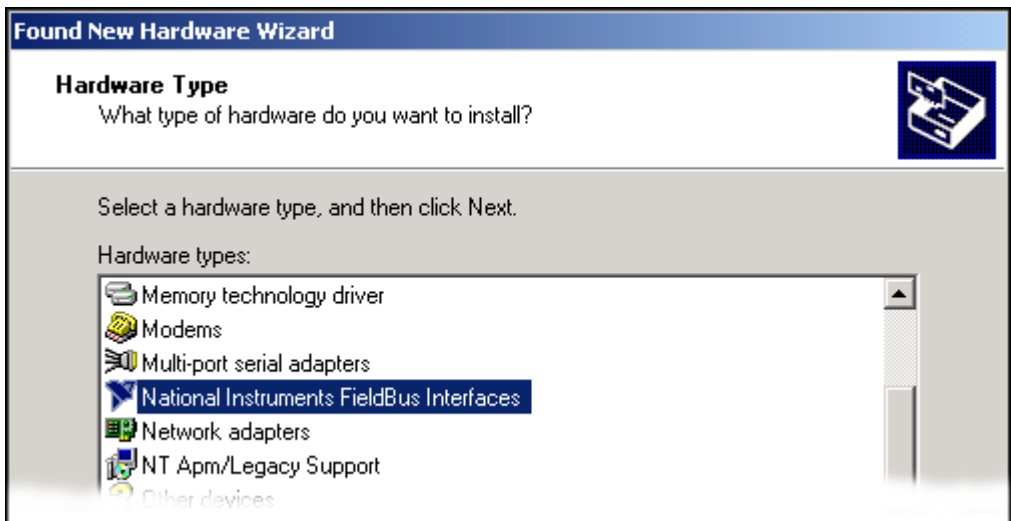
Found New Hardware Wizard

Hardware Type
What type of hardware do you want to install?

Select a hardware type, and then click Next.

Hardware types:

Memory technology driver
Modems
Multi-port serial adapters
National Instruments FieldBus Interfaces
Network adapters
NT Apm/Legacy Support
Other devices